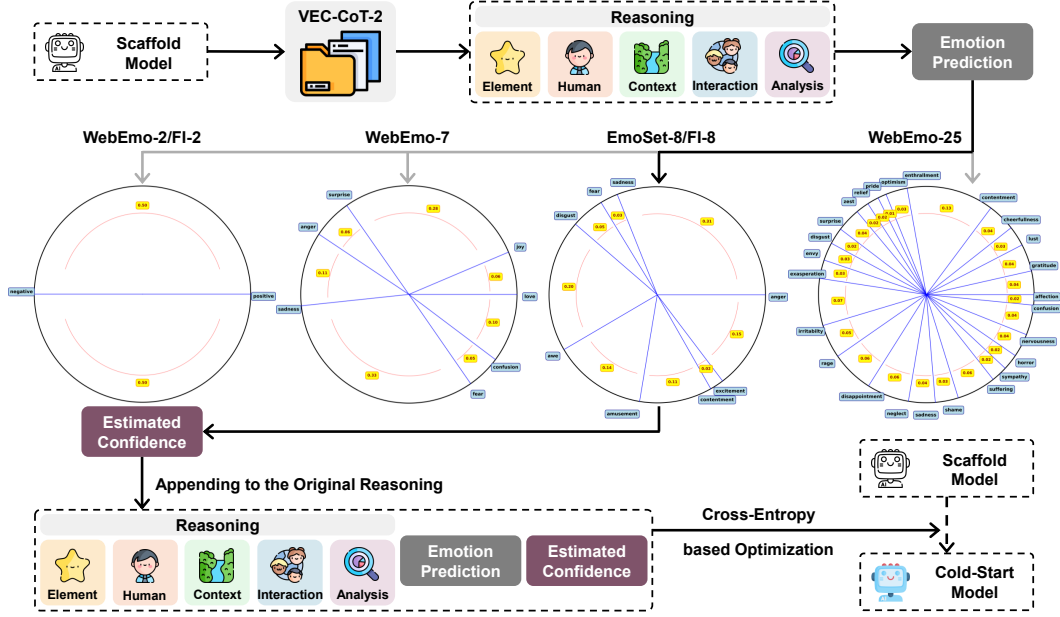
Scaffold Model

VEC-CoT-2

Reasoning

Element Human Context Interaction Analysis

Emotion Prediction

WebEmo-2/FI-2

WebEmo-7

EmoSet-8/FI-8

WebEmo-25

0.50
negative
positive
0.50

surprise
anger
0.08
0.20
joy
0.11
0.08
sadness
love
0.10
0.03
confusion
0.33
fear

fear
sadness
disgust
0.03
0.05
0.31
0.28
anger
awe
0.13
0.14
0.02
0.11
excitement
contentment
amusement

enthrallment
optimism
pride
relief
zest
contentment
surprise
0.13
cheerfulness
disgust
0.04
envy
lust
exasperation
gratitude
affection
confusion
irritability
nervousness
rage
horror
sympathy
suffering
disappointment
neglect
sadness
shame
0.07
0.05
0.06
0.06
0.04
0.03
0.02
0.04
0.03

Estimated Confidence

Appending to the Original Reasoning

Reasoning

Element Human Context Interaction Analysis

Emotion Prediction

Estimated Confidence

Cross-Entropy

based Optimization

Scaffold Model

Cold-Start Model